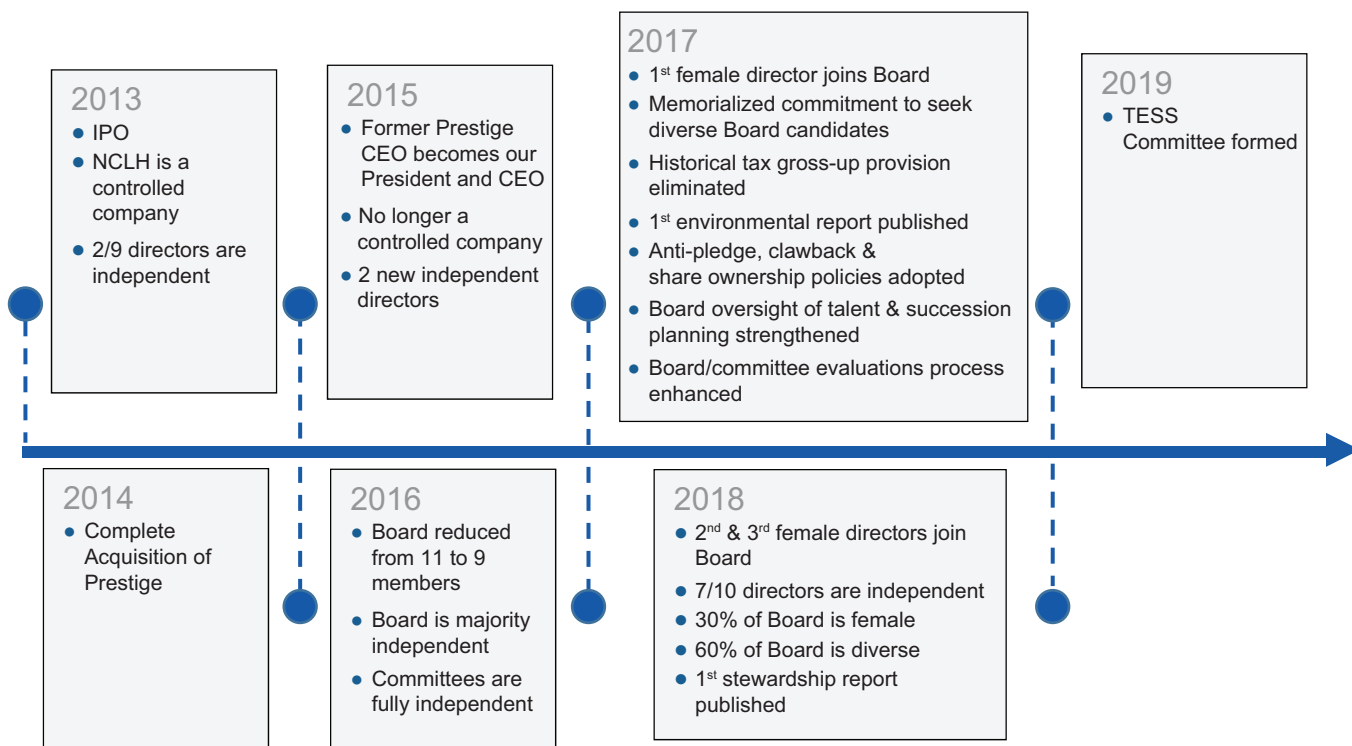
2013
- IPO
- NCLH is a controlled company
- 2/9 directors are independent

2015
- Former Prestige CEO becomes our President and CEO
- No longer a controlled company
- 2 new independent directors

2017
- 1$^{st}$ female director joins Board
- Memorialized commitment to seek diverse Board candidates
- Historical tax gross-up provision eliminated
- 1$^{st}$ environmental report published
- Anti-pledge, clawback & share ownership policies adopted
- Board oversight of talent & succession planning strengthened
- Board/committee evaluations process enhanced

2019
- TESS Committee formed

2014
- Complete Acquisition of Prestige

2016
- Board reduced from 11 to 9 members
- Board is majority independent
- Committees are fully independent

2018
- 2$^{nd}$ & 3$^{rd}$ female directors join Board
- 7/10 directors are independent
- 30% of Board is female
- 60% of Board is diverse
- 1$^{st}$ stewardship report published